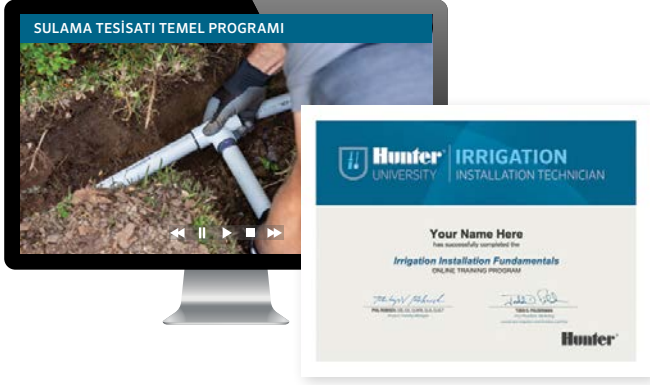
SULAMA TESİSATI TEMEL PROGRAMI

Hunter UNIVERSITY | IRRIGATION INSTALLATION TECHNICIAN

Your Name Here
has successfully completed the
Irrigation Installation Fundamentals
ONLINE TRAINING PROGRAM

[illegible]
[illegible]

Hunter